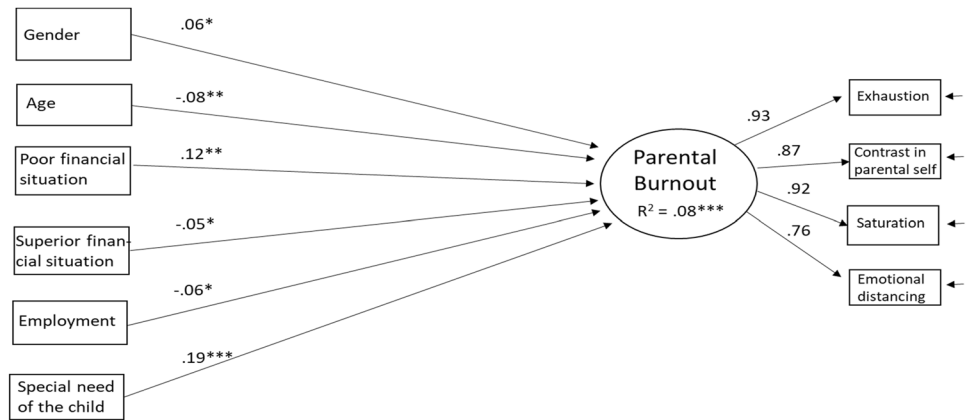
Gender

.06*

Age

-.08**

Poor financial situation

.12**

Superior financial situation

-.05*

Employment

-.06*

Special need of the child

.19***

Parental Burnout

$R^2$ = .08***

.93

Exhaustion

.87

Contrast in parental self

.92

Saturation

.76

Emotional distancing